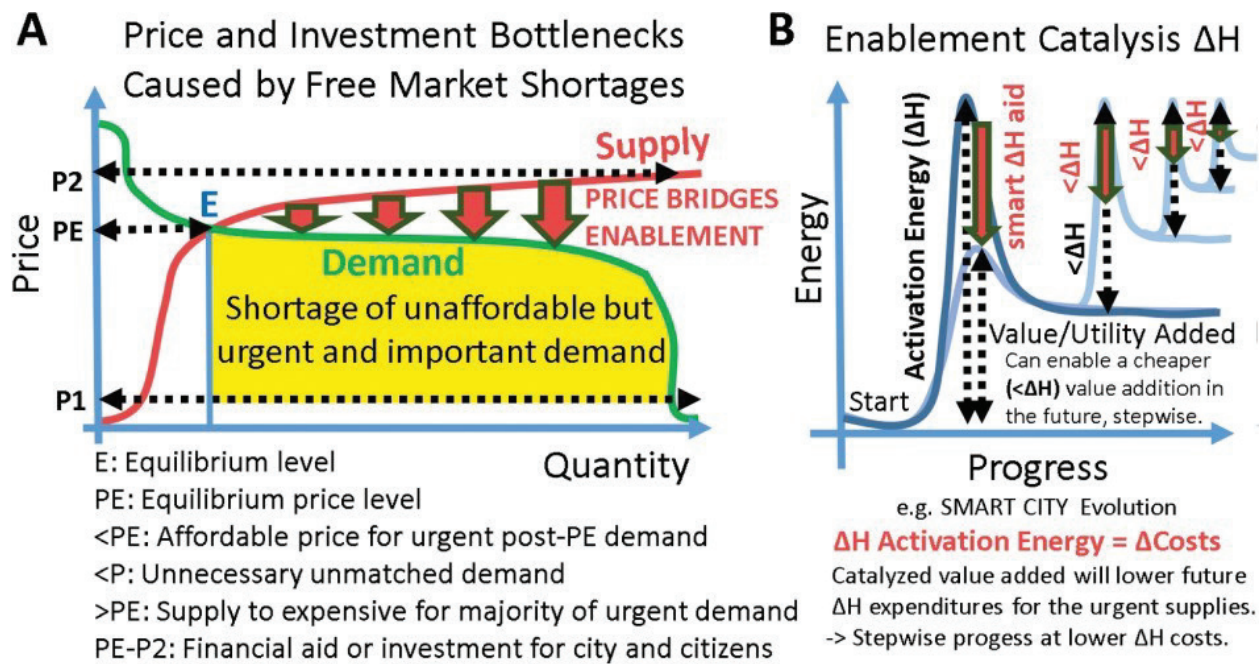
A Price and Investment Bottlenecks Caused by Free Market Shortages

Supply

P2

E

PE

PRICE BRIDGES ENABLEMENT

Price

Demand

Shortage of unaffordable but urgent and important demand

P1

Quantity

E: Equilibrium level
PE: Equilibrium price level
<PE: Affordable price for urgent post-PE demand
<P: Unnecessary unmatched demand
>PE: Supply to expensive for majority of urgent demand
PE-P2: Financial aid or investment for city and citizens

B Enablement Catalysis ΔH

Energy

Activation Energy (ΔH)

smart ΔH aid

<ΔH

<ΔH

<ΔH

<ΔH

<ΔH

Value/Utility Added

Can enable a cheaper (<ΔH) value addition in the future, stepwise.

Start

Progress

e.g. SMART CITY Evolution

ΔH Activation Energy = ΔCosts

Catalyzed value added will lower future ΔH expenditures for the urgent supplies.
-> Stepwise progess at lower ΔH costs.